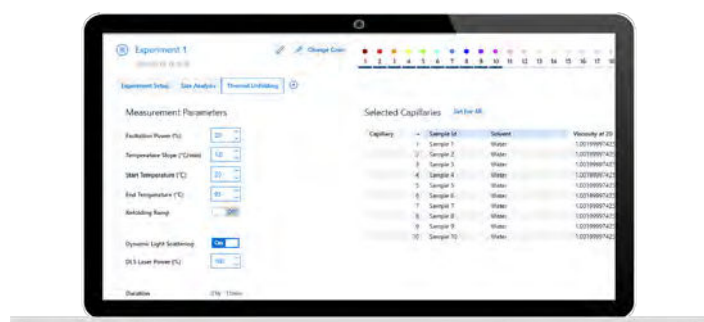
Experiment 1

Change Color

1 2 3 4 5 6 7 8 9 10 11 12 13 14 15 16 17 18

Experiment Setup | Size Analysis | Thermal Unfolding

Measurement Parameters

Excitation Power (%) 20

Temperature Slope (°C/min) 1.0

Start Temperature (°C) 20

End Temperature (°C) 95

Refolding Ramp Off

Dynamic Light Scattering On

DLS Laser Power (%) 100

Duration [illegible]

Selected Capillaries Set for All

| Capillary | | Sample Id | Solvent | Viscosity at 25 |
|---|---|---|---|---|
| | 1 | Sample 1 | Water | 1.0199997423 |
| | 2 | Sample 2 | Water | 1.0199997423 |
| | 3 | Sample 3 | Water | 1.0199997423 |
| | 4 | Sample 4 | Water | 1.0199997423 |
| | 5 | Sample 5 | Water | 1.0199997423 |
| | 6 | Sample 6 | Water | 1.0199997423 |
| | 7 | Sample 7 | Water | 1.0199997423 |
| | 8 | Sample 8 | Water | 1.0199997423 |
| | 9 | Sample 9 | Water | 1.0199997423 |
| | 10 | Sample 10 | Water | 1.0199997423 |